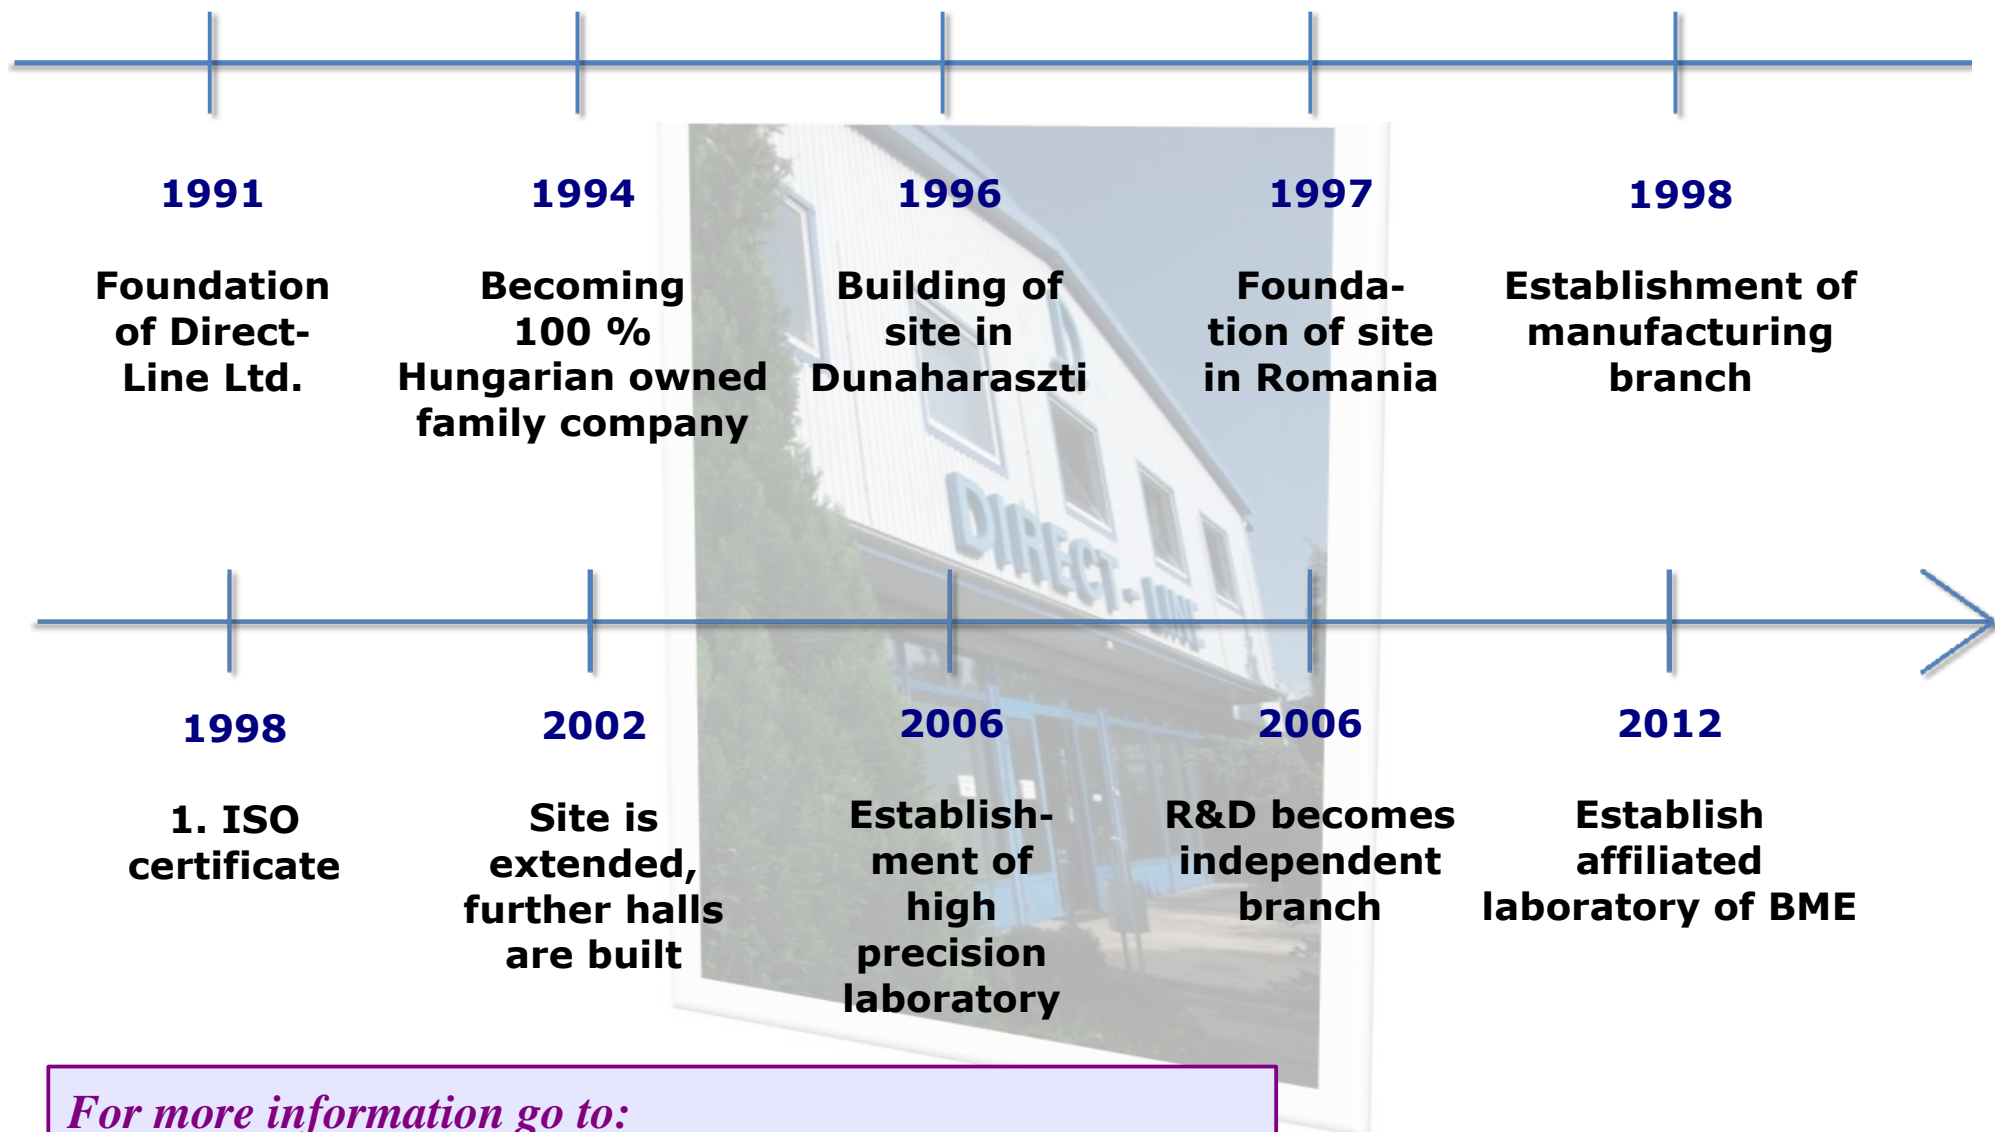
1991

Foundation of Direct-Line Ltd.

1994

Becoming 100 % Hungarian owned family company

1996

Building of site in Dunaharaszti

1997

Foundation of site in Romania

1998

Establishment of manufacturing branch

DIRECT-LINE

1998

1. ISO certificate

2002

Site is extended, further halls are built

2006

Establishment of high precision laboratory

2006

R&D becomes independent branch

2012

Establish affiliated laboratory of BME

For more information go to: